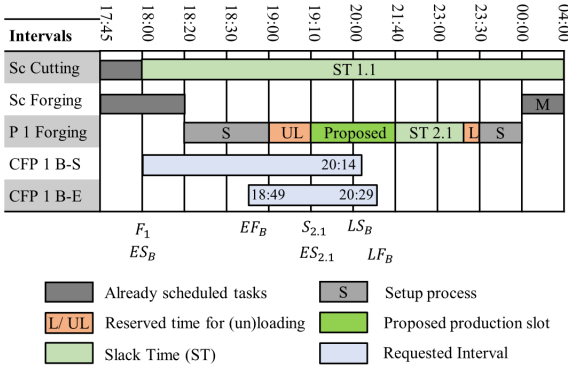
| Intervals | 17:45 | 18:00 | 18:20 | 18:30 | 19:00 | 19:10 | 20:00 | 21:40 | 23:00 | 23:30 | 00:00 | 04:00 |
|---|---|---|---|---|---|---|---|---|---|---|---|---|
| Sc Cutting | | ST 1.1 | | | | | | | | | | |
| Sc Forging | | | | | | | | | | | M | |
| P 1 Forging | | | S | | UL | Proposed | | ST 2.1 | L | S | | |
| CFP 1 B-S | | | | | | | 20:14 | | | | | |
| CFP 1 B-E | | | | | 18:49 | | 20:29 | | | | | |

$F_1$
$ES_B$
$EF_B$
$S_{2.1}$
$ES_{2.1}$
$LS_B$
$LF_B$

Already scheduled tasks
S Setup process
L/ UL Reserved time for (un)loading
Proposed production slot
Slack Time (ST)
Requested Interval